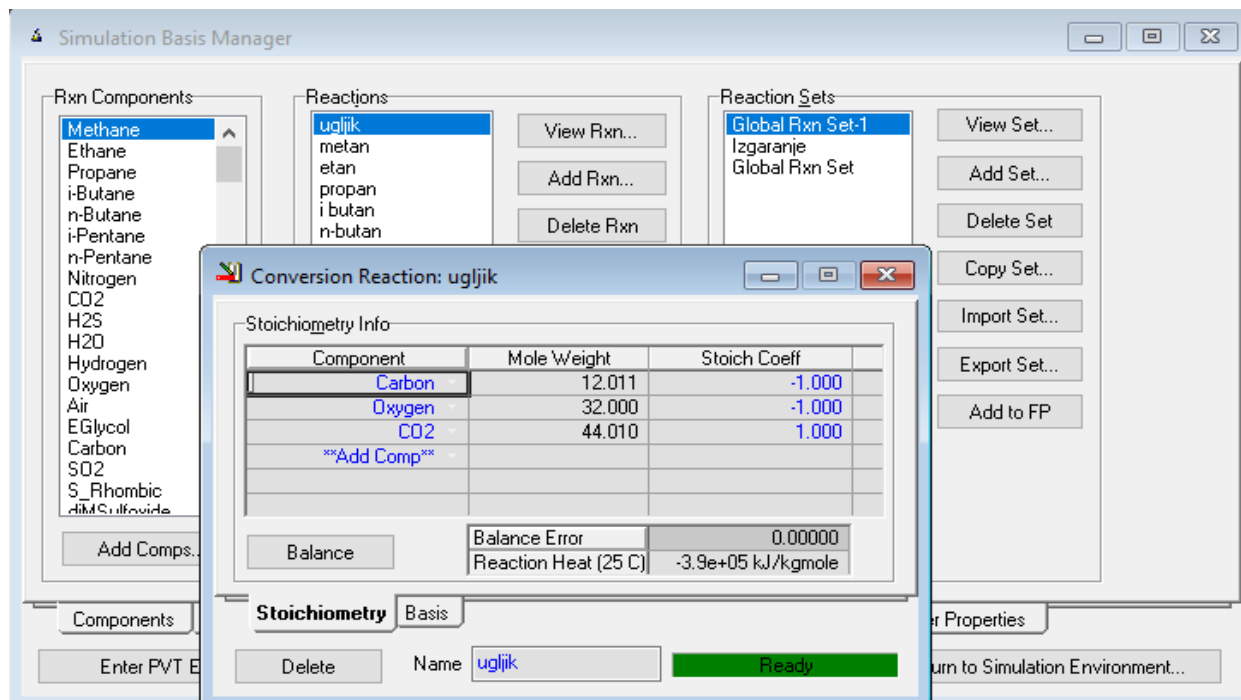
Simulation Basis Manager

Rxn Components
Methane
Ethane
Propane
i-Butane
n-Butane
i-Pentane
n-Pentane
Nitrogen
CO2
H2S
H2O
Hydrogen
Oxygen
Air
EGlycol
Carbon
SO2
S_Rhombic
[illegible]

Add Comps...

Reactions
ugljik
metan
etan
propan
i butan
n-butan

View Rxn...
Add Rxn...
Delete Rxn

Reaction Sets
Global Rxn Set-1
Izgaranje
Global Rxn Set

View Set...
Add Set...
Delete Set
Copy Set...
Import Set...
Export Set...
Add to FP

Conversion Reaction: ugljik

Stoichiometry Info

| Component | Mole Weight | Stoich Coeff |
|---|---|---|
| Carbon | 12.011 | -1.000 |
| Oxygen | 32.000 | -1.000 |
| CO2 | 44.010 | 1.000 |
| **Add Comp** | | |

Balance

| Balance Error | 0.00000 |
|---|---|
| Reaction Heat (25 C) | -3.9e+05 kJ/kgmole |

Stoichiometry Basis

Delete Name ugljik Ready

Components
er Properties
Enter PVT E
urn to Simulation Environment...